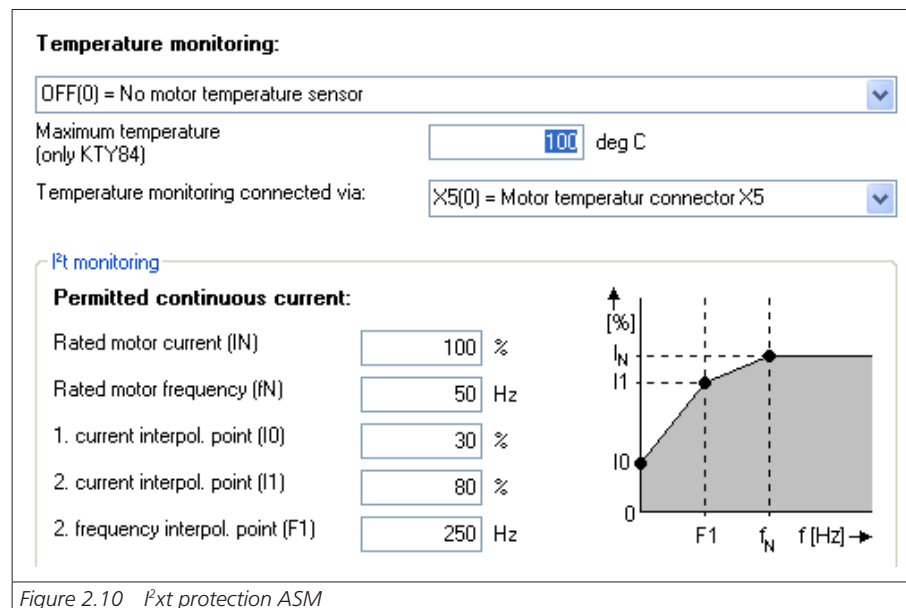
Temperature monitoring:

OFF(0) = No motor temperature sensor

Maximum temperature (only KTY84) 100 deg C

Temperature monitoring connected via: X5(0) = Motor temperatur connector X5

I²t monitoring

Permitted continuous current:

| | | |
|---|---|---|
| Rated motor current (IN) | 100 | % |
| Rated motor frequency (fN) | 50 | Hz |
| 1. current interpol. point (I0) | 30 | % |
| 2. current interpol. point (I1) | 80 | % |
| 2. frequency interpol. point (F1) | 250 | Hz |

[%]
$I_N$
I1
I0
0
F1
$f_N$
f [Hz]

Figure 2.10 I²xt protection ASM